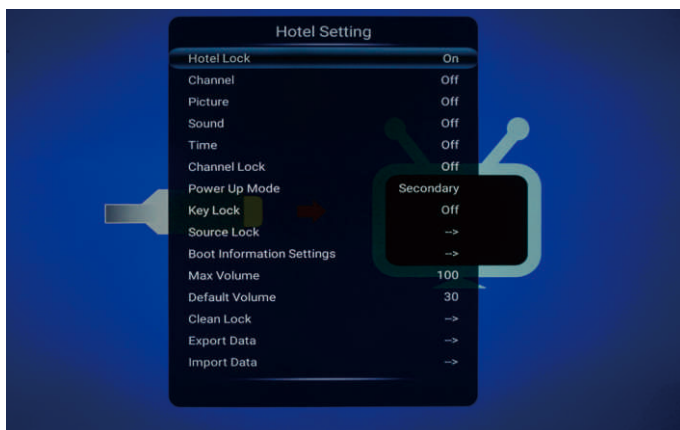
Hotel Setting

| | |
|---|---|
| Hotel Lock | On |
| Channel | Off |
| Picture | Off |
| Sound | Off |
| Time | Off |
| Channel Lock | Off |
| Power Up Mode | Secondary |
| Key Lock | Off |
| Source Lock | --> |
| Boot Information Settings | --> |
| Max Volume | 100 |
| Default Volume | 30 |
| Clean Lock | --> |
| Export Data | --> |
| Import Data | --> |